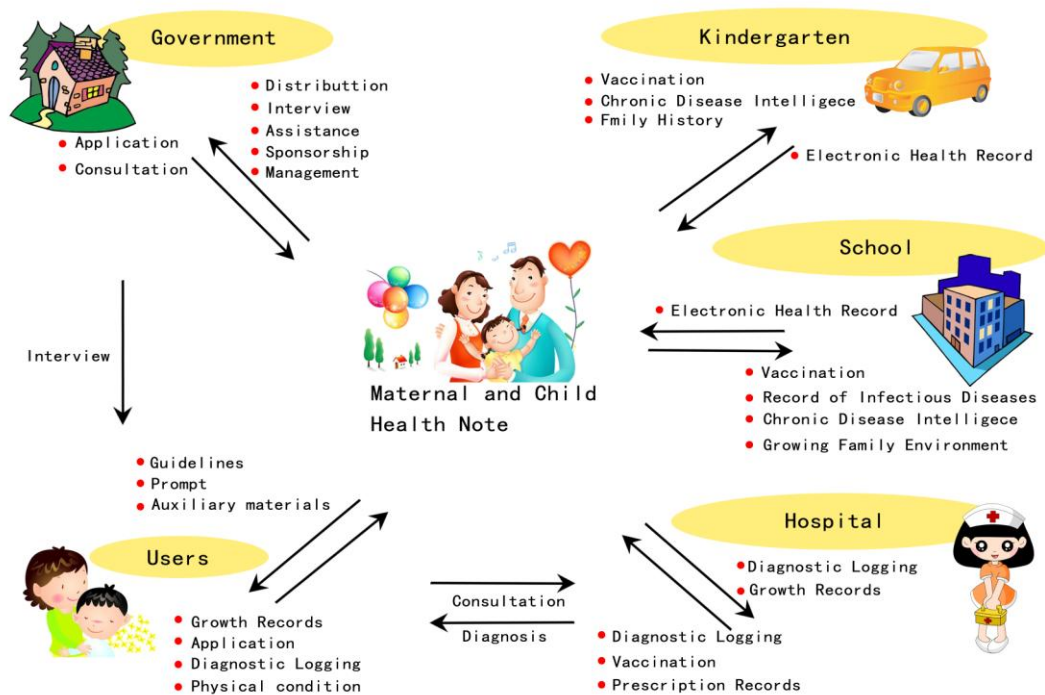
Government

Application
Consultation

Distributtion
Interview
Assistance
Sponsorship
Management

Kindergarten

Vaccination
Chronic Disease Intelligece
Fmily History

Electronic Health Record

School

Electronic Health Record

Vaccination
Record of Infectious Diseases
Chronic Disease Intelligece
Growing Family Environment

Maternal and Child Health Note

Interview

Guidelines
Prompt
Auxiliary materials

Users

Growth Records
Application
Diagnostic Logging
Physical condition

Consultation
Diagnosis

Hospital

Diagnostic Logging
Growth Records

Diagnostic Logging
Vaccination
Prescription Records